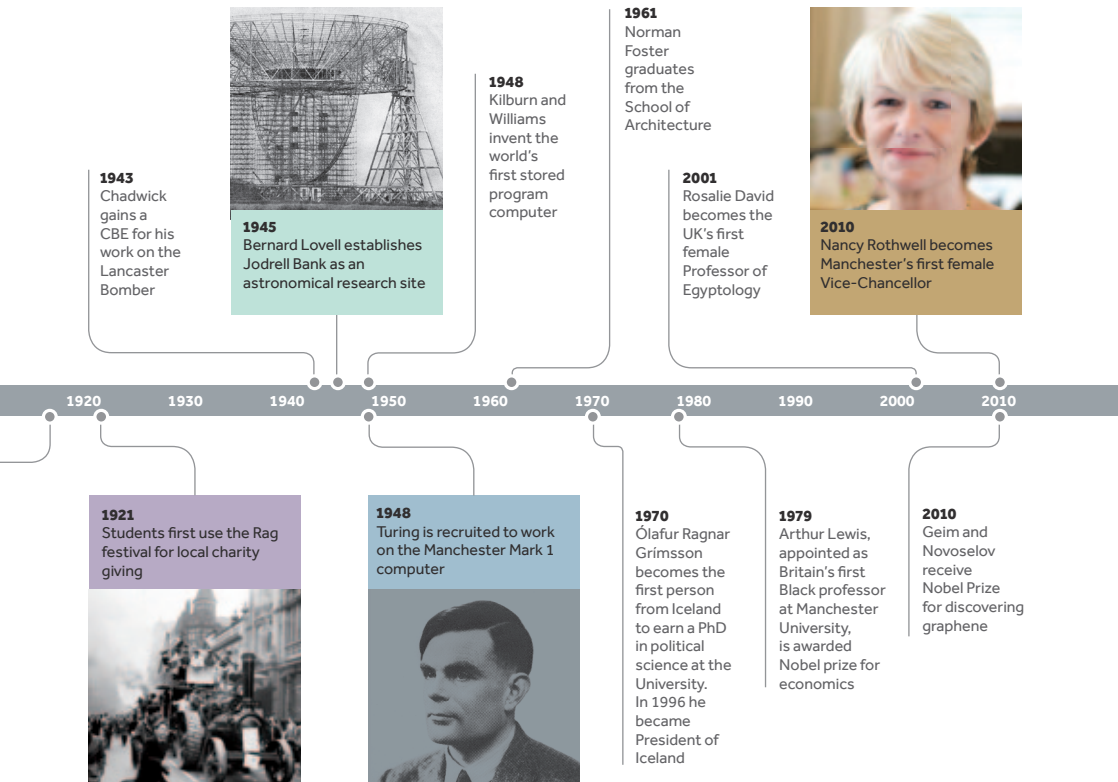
1943
Chadwick gains a CBE for his work on the Lancaster Bomber

1945
Bernard Lovell establishes Jodrell Bank as an astronomical research site

1948
Kilburn and Williams invent the world's first stored program computer

1961
Norman Foster graduates from the School of Architecture

2001
Rosalie David becomes the UK's first female Professor of Egyptology

2010
Nancy Rothwell becomes Manchester's first female Vice-Chancellor

1920 1930 1940 1950 1960 1970 1980 1990 2000 2010

1921
Students first use the Rag festival for local charity giving

1948
Turing is recruited to work on the Manchester Mark 1 computer

1970
Ólafur Ragnar Grímsson becomes the first person from Iceland to earn a PhD in political science at the University. In 1996 he became President of Iceland

1979
Arthur Lewis, appointed as Britain's first Black professor at Manchester University, is awarded Nobel prize for economics

2010
Geim and Novoselov receive Nobel Prize for discovering graphene